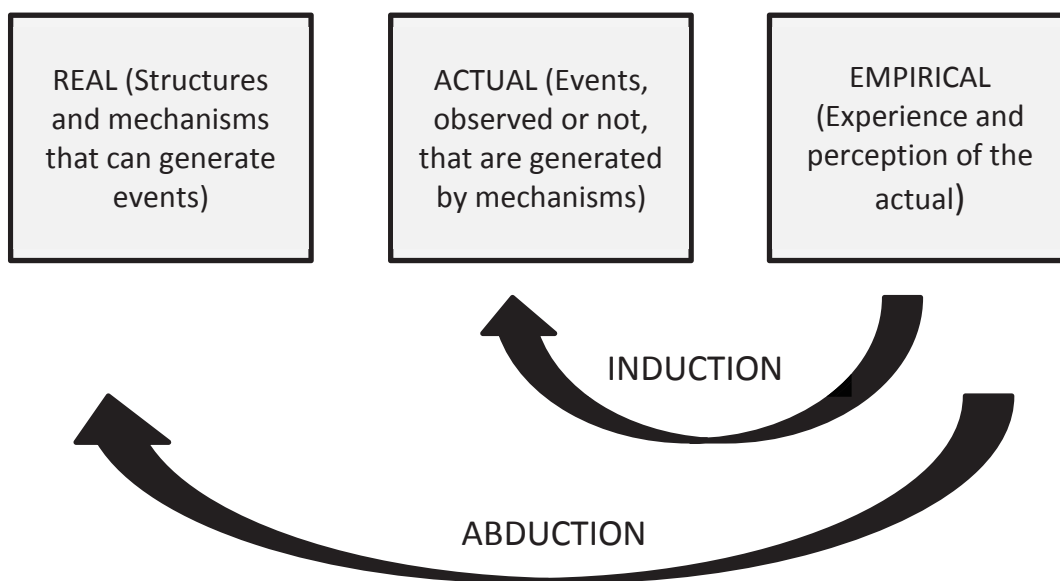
REAL (Structures and mechanisms that can generate events)

ACTUAL (Events, observed or not, that are generated by mechanisms)

EMPIRICAL (Experience and perception of the actual)

INDUCTION

ABDUCTION